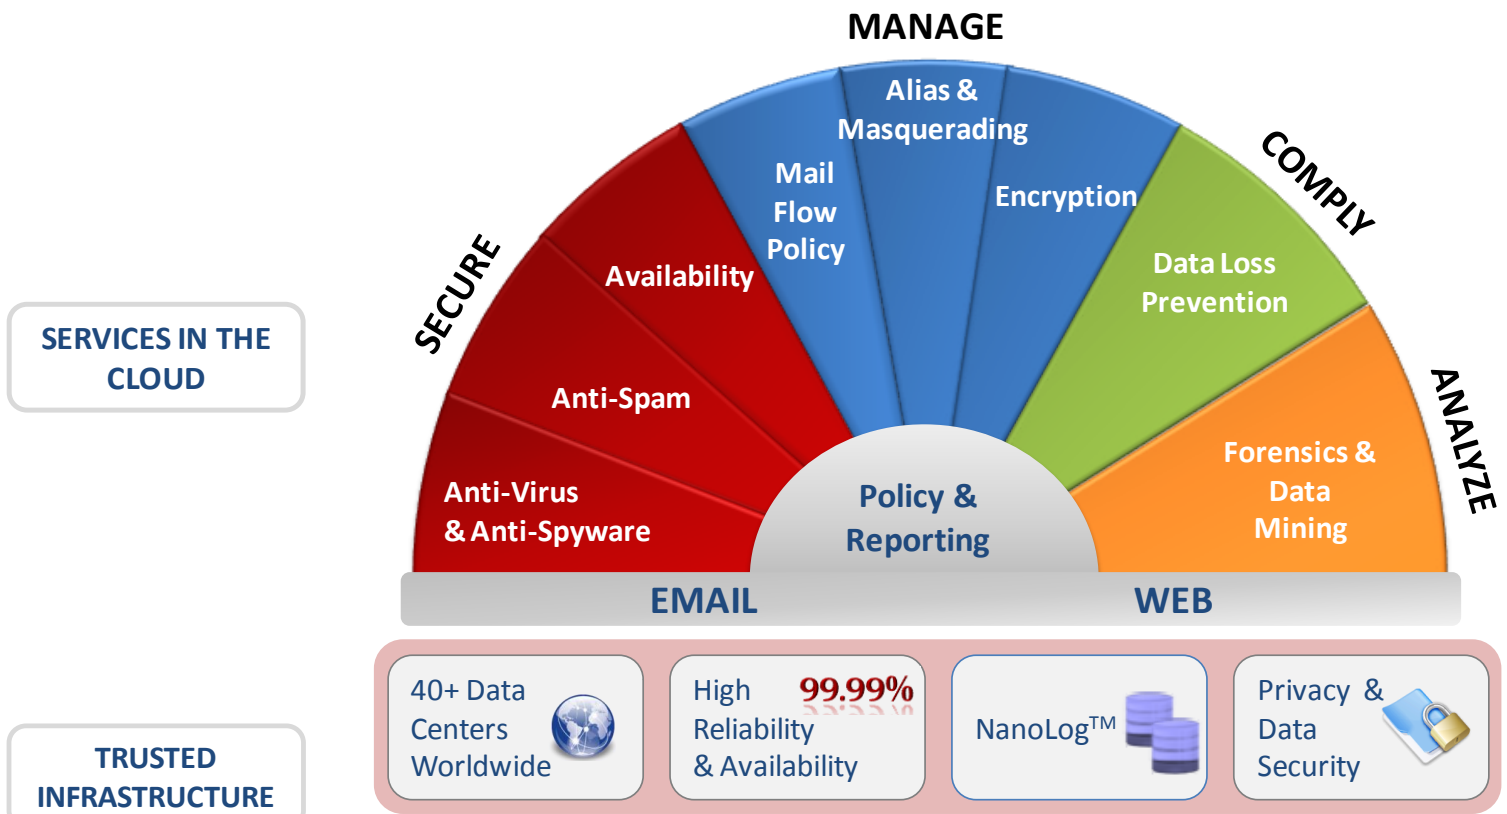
MANAGE

SECURE

COMPLY

ANALYZE

SERVICES IN THE CLOUD

Alias & Masquerading

Mail Flow Policy

Encryption

Availability

Data Loss Prevention

Anti-Spam

Anti-Virus & Anti-Spyware

Policy & Reporting

Forensics & Data Mining

EMAIL

WEB

TRUSTED INFRASTRUCTURE

40+ Data Centers Worldwide

High Reliability & Availability

99.99%

NanoLog$^{TM}$

Privacy & Data Security